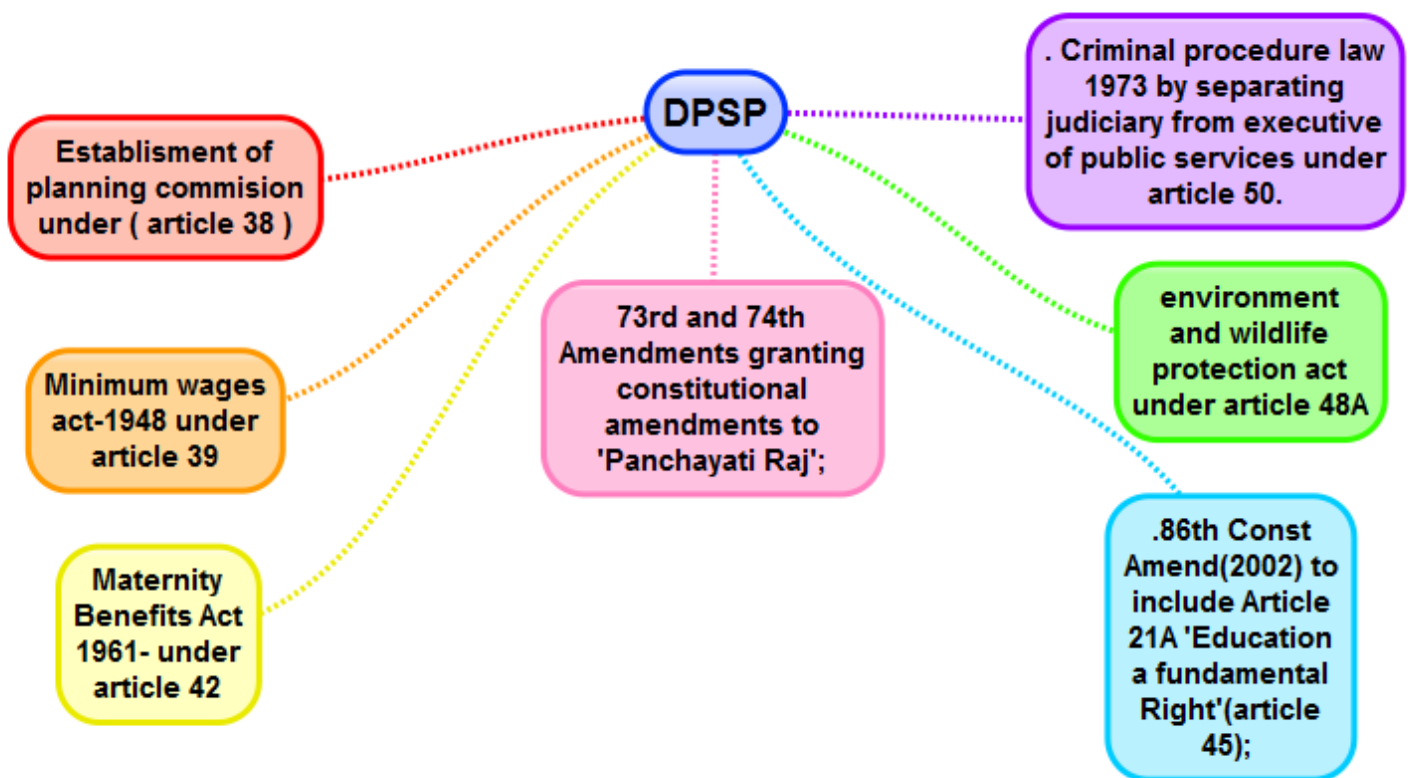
DPSP

Establisment of planning commision under ( article 38 )

Minimum wages act-1948 under article 39

Maternity Benefits Act 1961- under article 42

73rd and 74th Amendments granting constitutional amendments to 'Panchayati Raj';

. Criminal procedure law 1973 by separating judiciary from executive of public services under article 50.

environment and wildlife protection act under article 48A

.86th Const Amend(2002) to include Article 21A 'Education a fundamental Right'(article 45);